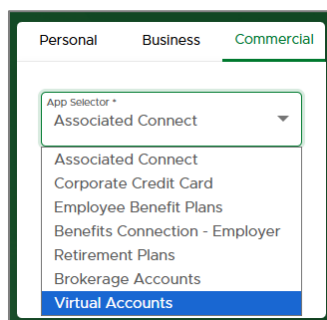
Personal Business Commercial

App Selector *
Associated Connect

Associated Connect
Corporate Credit Card
Employee Benefit Plans
Benefits Connection - Employer
Retirement Plans
Brokerage Accounts
Virtual Accounts